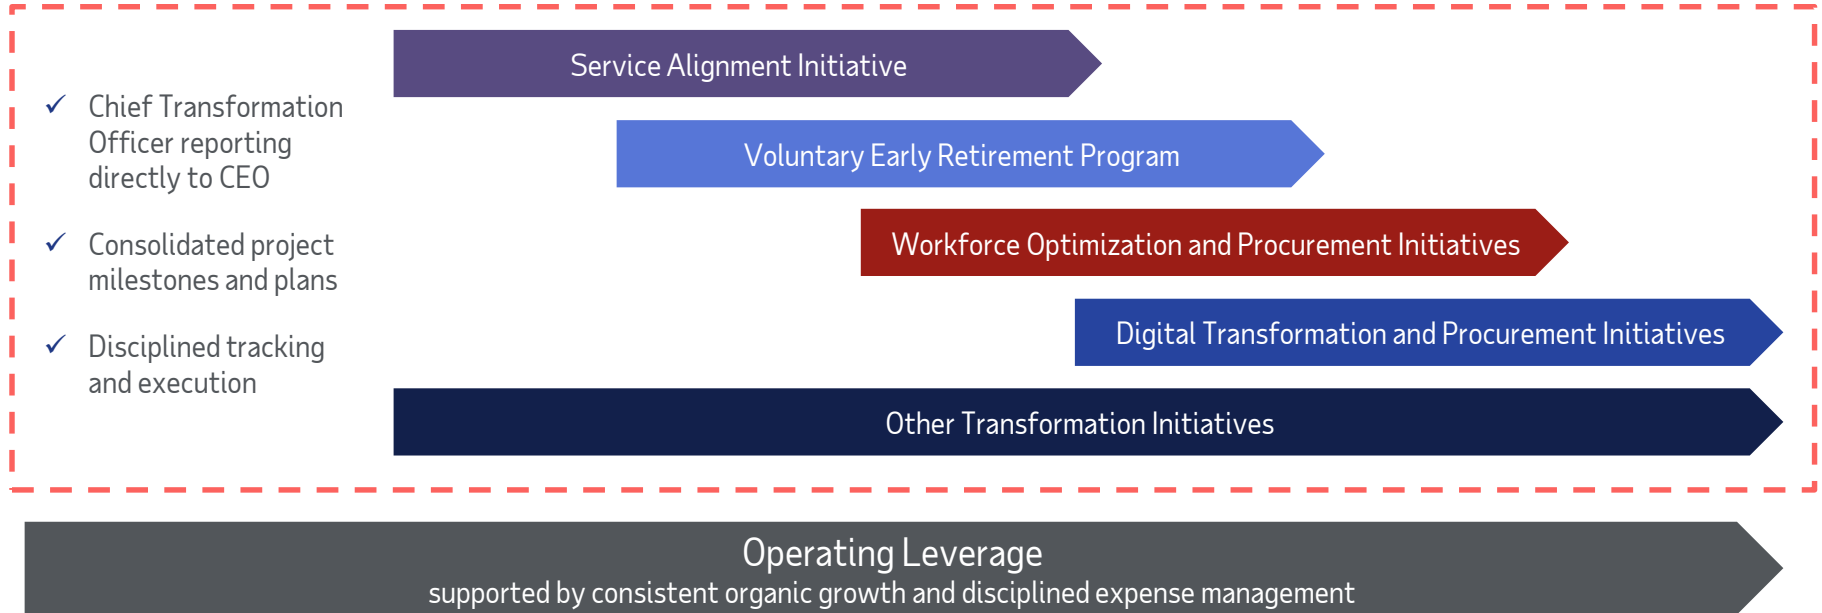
✓ Chief Transformation Officer reporting directly to CEO

✓ Consolidated project milestones and plans

✓ Disciplined tracking and execution

Service Alignment Initiative

Voluntary Early Retirement Program

Workforce Optimization and Procurement Initiatives

Digital Transformation and Procurement Initiatives

Other Transformation Initiatives

Operating Leverage
supported by consistent organic growth and disciplined expense management